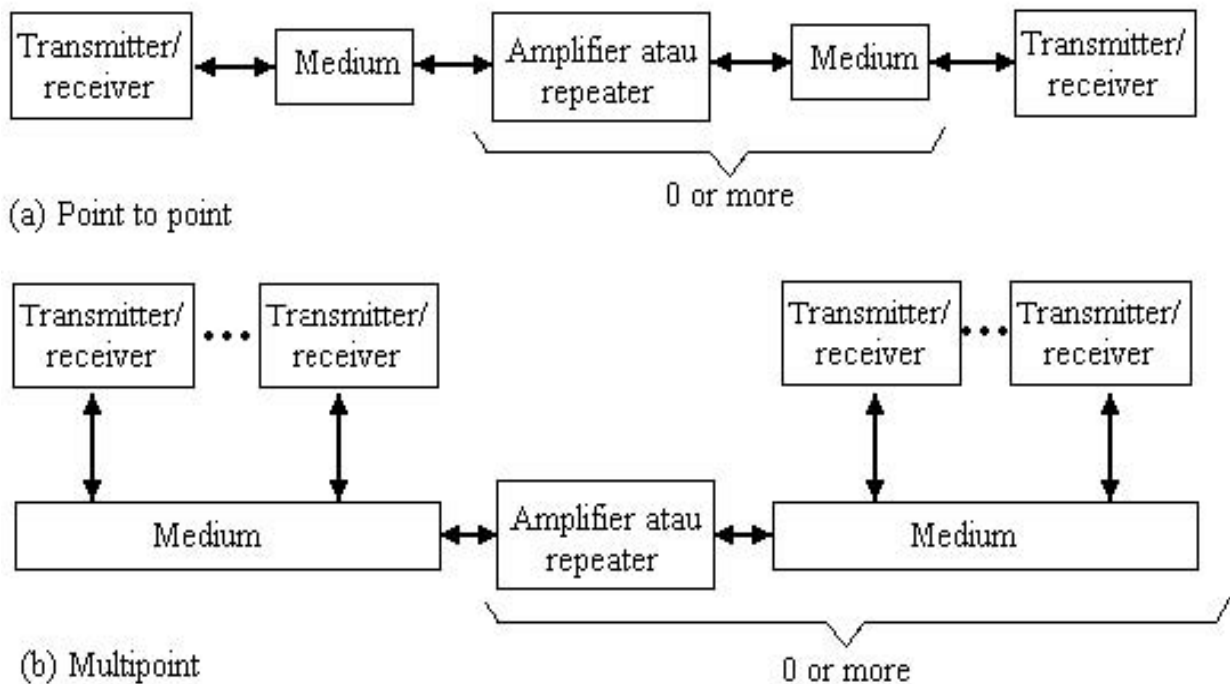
Transmitter/ receiver

Medium

Amplifier atau repeater

Medium

Transmitter/ receiver

0 or more

(a) Point to point

Transmitter/ receiver

•••

Transmitter/ receiver

Transmitter/ receiver

•••

Transmitter/ receiver

Medium

Amplifier atau repeater

Medium

(b) Multipoint

0 or more